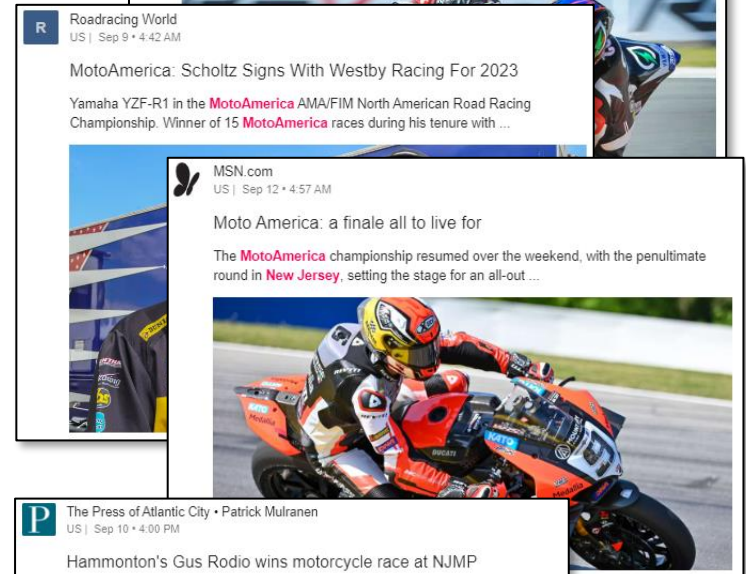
R

Roadracing World
US | Sep 9 • 4:42 AM

MotoAmerica: Scholtz Signs With Westby Racing For 2023

Yamaha YZF-R1 in the MotoAmerica AMA/FIM North American Road Racing Championship. Winner of 15 MotoAmerica races during his tenure with ...

MSN.com
US | Sep 12 • 4:57 AM

Moto America: a finale all to live for

The MotoAmerica championship resumed over the weekend, with the penultimate round in New Jersey, setting the stage for an all-out ...

P

The Press of Atlantic City • Patrick Mulranen
US | Sep 10 • 4:00 PM

Hammonton's Gus Rodio wins motorcycle race at NJMP